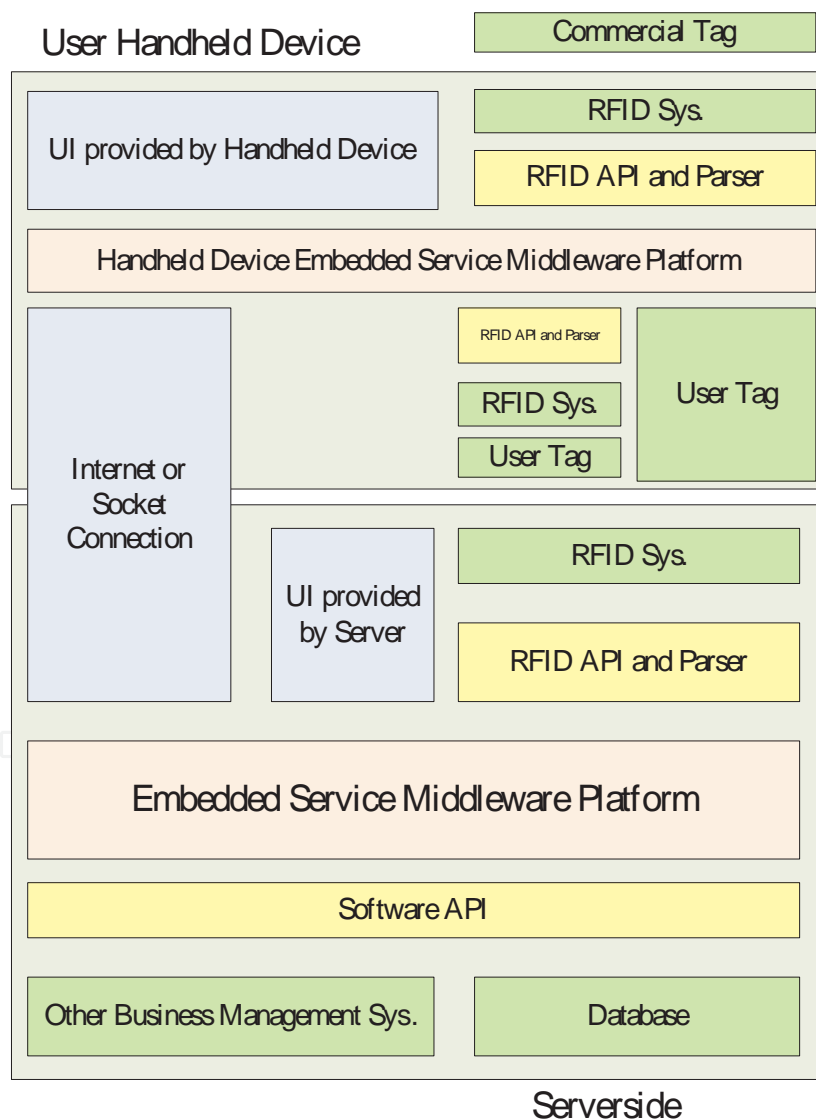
User Handheld Device

Commercial Tag

UI provided by Handheld Device

RFID Sys.

RFID API and Parser

Handheld Device Embedded Service Middleware Platform

RFID API and Parser

RFID Sys.

User Tag

User Tag

Internet or Socket Connection

UI provided by Server

RFID Sys.

RFID API and Parser

Embedded Service Middleware Platform

Software API

Other Business Management Sys.

Database

Serverside